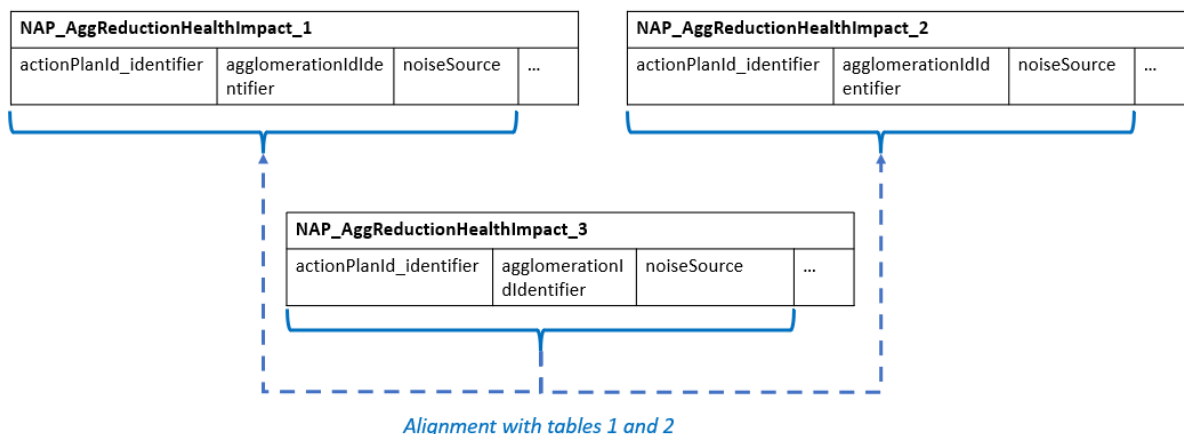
| NAP_AggReductionHealthImpact_1 | | | |
|---|---|---|---|
| actionPlanId_identifier | agglomerationIdIdentifier | noiseSource | ... |

| NAP_AggReductionHealthImpact_2 | | | |
|---|---|---|---|
| actionPlanId_identifier | agglomerationIdIdentifier | noiseSource | ... |

| NAP_AggReductionHealthImpact_3 | | | |
|---|---|---|---|
| actionPlanId_identifier | agglomerationIdIdentifier | noiseSource | ... |

Alignment with tables 1 and 2